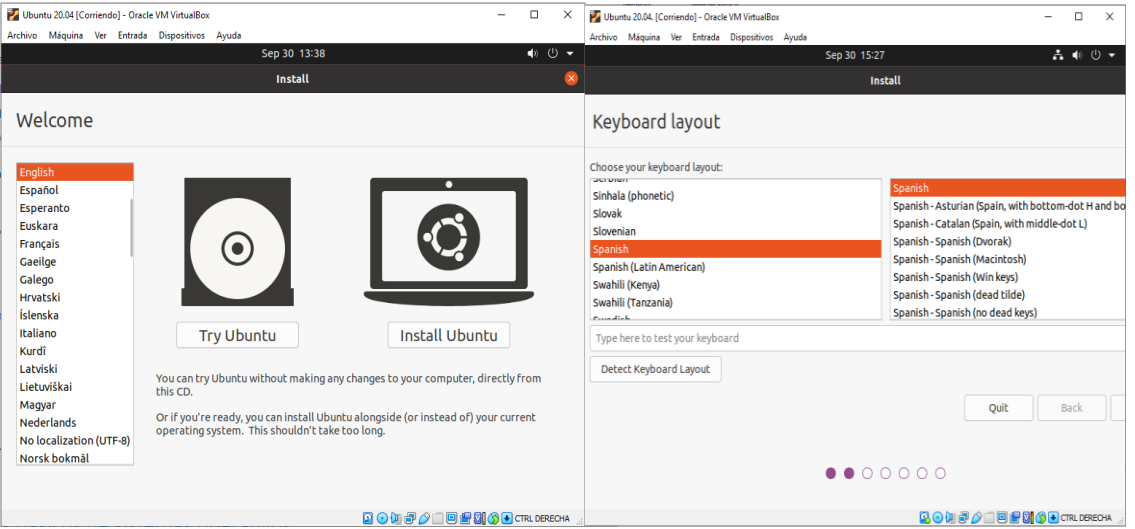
Ubuntu 20.04 [Corriendo] - Oracle VM VirtualBox

Archivo Máquina Ver Entrada Dispositivos Ayuda

Sep 30 13:38

Install

Welcome

English
Español
Esperanto
Euskara
Français
Gaeilge
Galego
Hrvatski
Íslenska
Italiano
Kurdî
Latviski
Lietuviškai
Magyar
Nederlands
No localization (UTF-8)
Norsk bokmål

Try Ubuntu

Install Ubuntu

You can try Ubuntu without making any changes to your computer, directly from this CD.

Or if you're ready, you can install Ubuntu alongside (or instead of) your current operating system. This shouldn't take too long.

CTRL DERECHA

Ubuntu 20.04. [Corriendo] - Oracle VM VirtualBox

Archivo Máquina Ver Entrada Dispositivos Ayuda

Sep 30 15:27

Install

Keyboard layout

Choose your keyboard layout:

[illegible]
Sinhala (phonetic)
Slovak
Slovenian
Spanish
Spanish (Latin American)
Swahili (Kenya)
Swahili (Tanzania)
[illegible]

Spanish
Spanish - Asturian (Spain, with bottom-dot H and bo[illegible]
Spanish - Catalan (Spain, with middle-dot L)
Spanish - Spanish (Dvorak)
Spanish - Spanish (Macintosh)
Spanish - Spanish (Win keys)
Spanish - Spanish (dead tilde)
Spanish - Spanish (no dead keys)

Type here to test your keyboard

Detect Keyboard Layout

Quit

Back

CTRL DERECHA